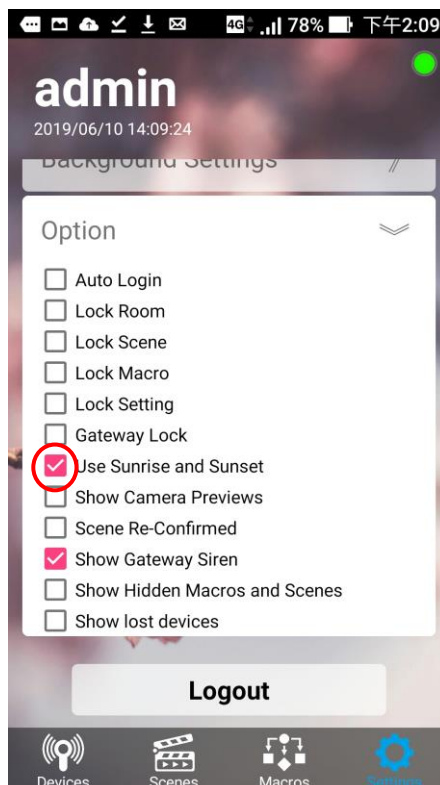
4G 78% 下午2:09

admin
2019/06/10 14:09:24

Background Settings

Option

Auto Login
Lock Room
Lock Scene
Lock Macro
Lock Setting
Gateway Lock
Use Sunrise and Sunset
Show Camera Previews
Scene Re-Confirmed
Show Gateway Siren
Show Hidden Macros and Scenes
Show lost devices

Logout

Devices
Scenes
Macros
Settings